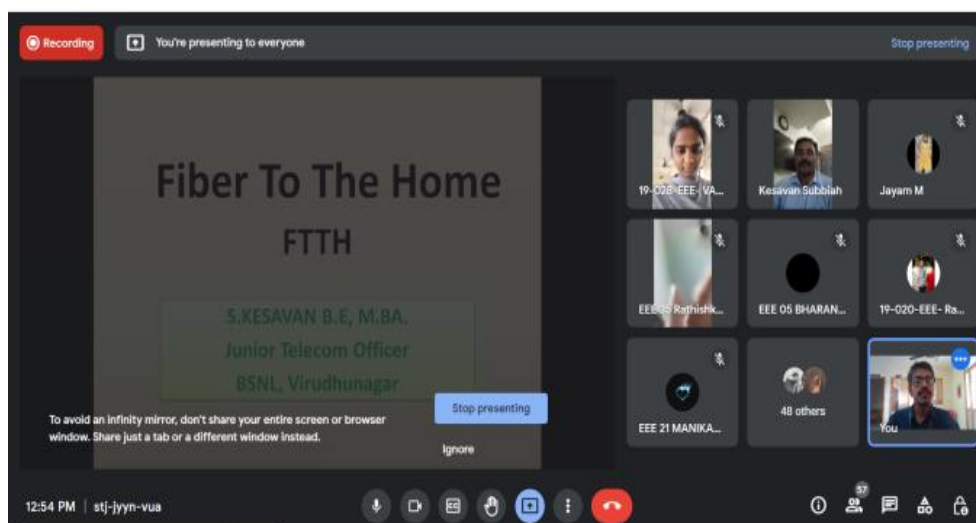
Recording

You're presenting to everyone

Stop presenting

Fiber To The Home

FTTH

S.KESAVAN B.E, M.BA.
Junior Telecom Officer
BSNL, Virudhunagar

To avoid an infinity mirror, don't share your entire screen or browser window. Share just a tab or a different window instead.

Stop presenting

Ignore

19-028-EEE- VA...

Kesavan Subbiah

Jayam M

EEE 05 Rathishk...

EEE 05 BHARAN...

19-020-EEE- Ra...

EEE 21 MANIKA...

48 others

You

12:54 PM | stj-jyyn-vua

57